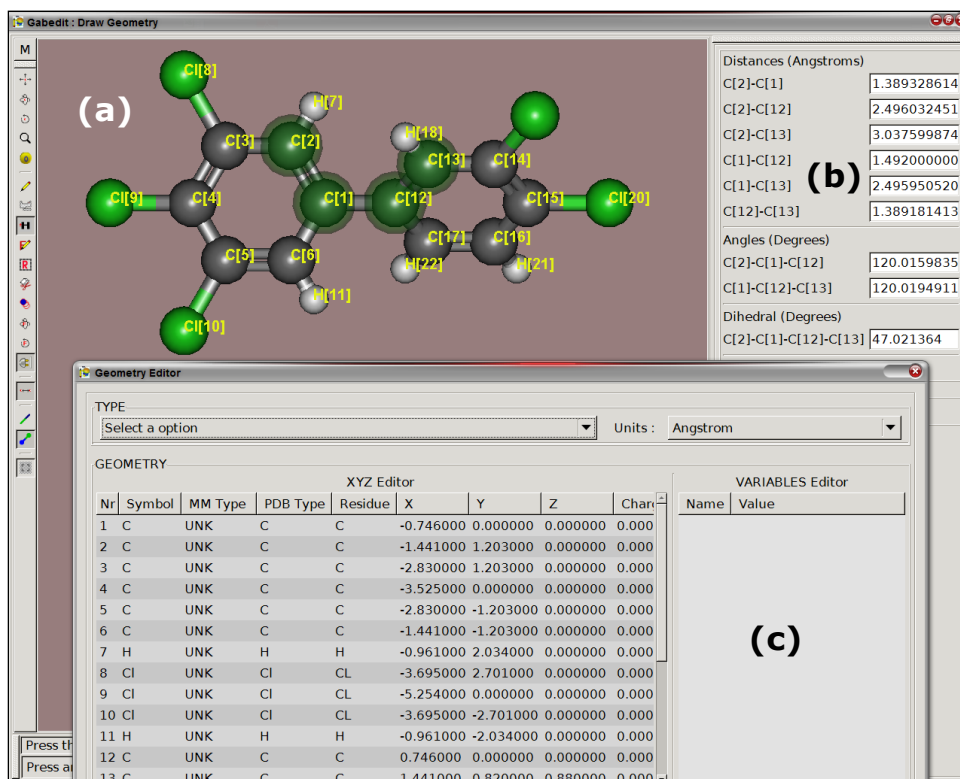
Gabedit : Draw Geometry

M

(a)

Cl[8]
H[7]
C[3]
C[2]
H[18]
C[13]
C[14]
Cl[9]
C[4]
C[1]
C[12]
C[15]
Cl[20]
C[17]
C[16]
C[5]
C[6]
H[22]
H[21]
H[11]
Cl[10]

Distances (Angstroms)

| | |
|---|---|
| C[2]-C[1] | 1.389328614 |
| C[2]-C[12] | 2.496032451 |
| C[2]-C[13] | 3.037599874 |
| C[1]-C[12] | 1.492000000 |
| C[1]-C[13] | 2.495950520 |
| C[12]-C[13] | 1.389181413 |

(b)

Angles (Degrees)

| | |
|---|---|
| C[2]-C[1]-C[12] | 120.0159835 |
| C[1]-C[12]-C[13] | 120.0194911 |

Dihedral (Degrees)

| | |
|---|---|
| C[2]-C[1]-C[12]-C[13] | 47.021364 |

Geometry Editor

TYPE

Select a option

Units : Angstrom

GEOMETRY

XYZ Editor

| Nr | Symbol | MM Type | PDB Type | Residue | X | Y | Z | Charg |
|---|---|---|---|---|---|---|---|---|
| 1 | C | UNK | C | C | -0.746000 | 0.000000 | 0.000000 | 0.000 |
| 2 | C | UNK | C | C | -1.441000 | 1.203000 | 0.000000 | 0.000 |
| 3 | C | UNK | C | C | -2.830000 | 1.203000 | 0.000000 | 0.000 |
| 4 | C | UNK | C | C | -3.525000 | 0.000000 | 0.000000 | 0.000 |
| 5 | C | UNK | C | C | -2.830000 | -1.203000 | 0.000000 | 0.000 |
| 6 | C | UNK | C | C | -1.441000 | -1.203000 | 0.000000 | 0.000 |
| 7 | H | UNK | H | H | -0.961000 | 2.034000 | 0.000000 | 0.000 |
| 8 | Cl | UNK | Cl | CL | -3.695000 | 2.701000 | 0.000000 | 0.000 |
| 9 | Cl | UNK | Cl | CL | -5.254000 | 0.000000 | 0.000000 | 0.000 |
| 10 | Cl | UNK | Cl | CL | -3.695000 | -2.701000 | 0.000000 | 0.000 |
| 11 | H | UNK | H | H | -0.961000 | -2.034000 | 0.000000 | 0.000 |
| 12 | C | UNK | C | C | 0.746000 | 0.000000 | 0.000000 | 0.000 |
| 13 | C | UNK | C | C | 1.441000 | 0.820000 | 0.880000 | 0.000 |

VARIABLES Editor

| Name | Value |
|---|---|

(c)

Press th
Press a